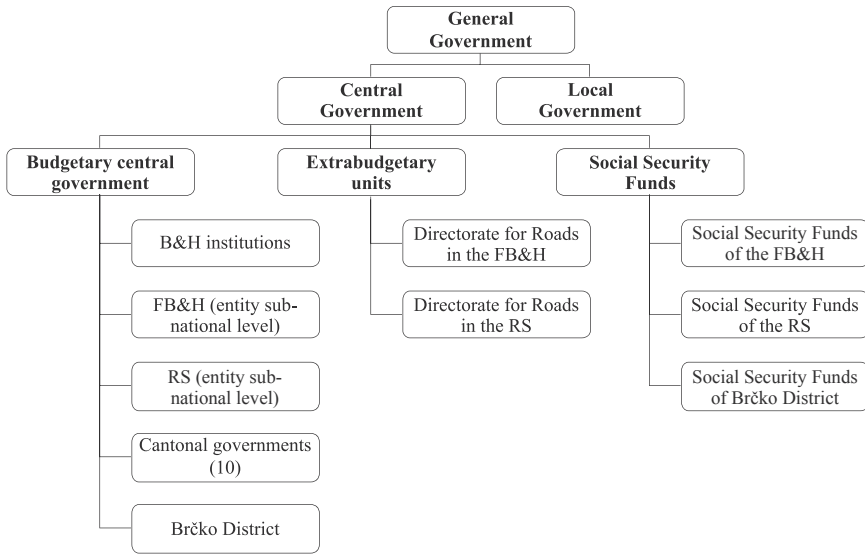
General Government

Central Government

Local Government

Budgetary central government

B&H institutions

FB&H (entity subnational level)

RS (entity subnational level)

Cantonal governments (10)

Brčko District

Extrabudgetary units

Directorate for Roads in the FB&H

Directorate for Roads in the RS

Social Security Funds

Social Security Funds of the FB&H

Social Security Funds of the RS

Social Security Funds of Brčko District